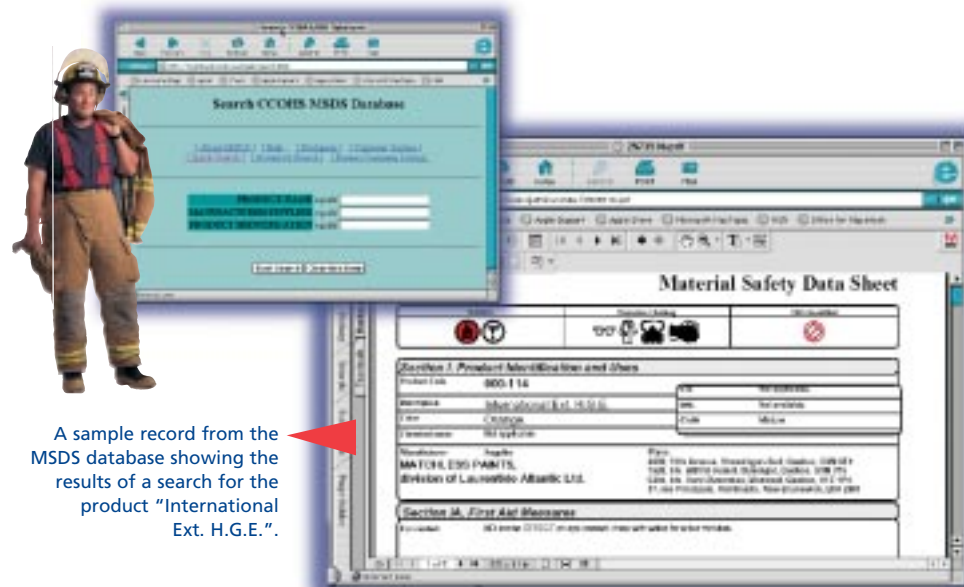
Search CCOHS MSDS Database

Material Safety Data Sheet

Section I. Product Identification and Uses

000-114

International Ext. H.G.E.

MATCHLESS PAINTS,
division of Laurentide Atlantic Ltd.

Section IA. First Aid Measures

A sample record from the MSDS database showing the results of a search for the product "International Ext. H.G.E.".